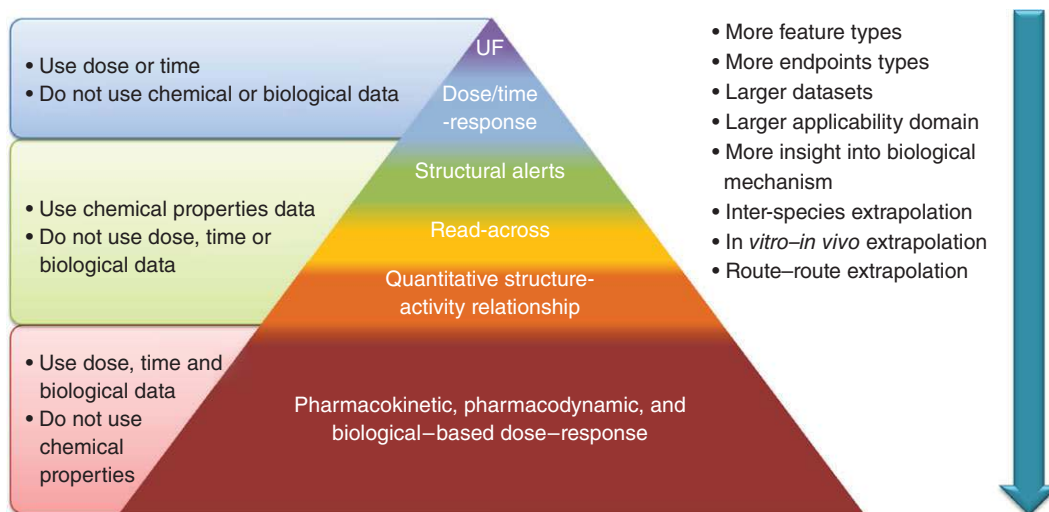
• Use dose or time
• Do not use chemical or biological data

UF

Dose/time-response

Structural alerts

• Use chemical properties data
• Do not use dose, time or biological data

Read-across

Quantitative structure-activity relationship

• Use dose, time and biological data
• Do not use chemical properties

Pharmacokinetic, pharmacodynamic, and biological–based dose–response

• More feature types
• More endpoints types
• Larger datasets
• Larger applicability domain
• More insight into biological mechanism
• Inter-species extrapolation
• In vitro–in vivo extrapolation
• Route–route extrapolation